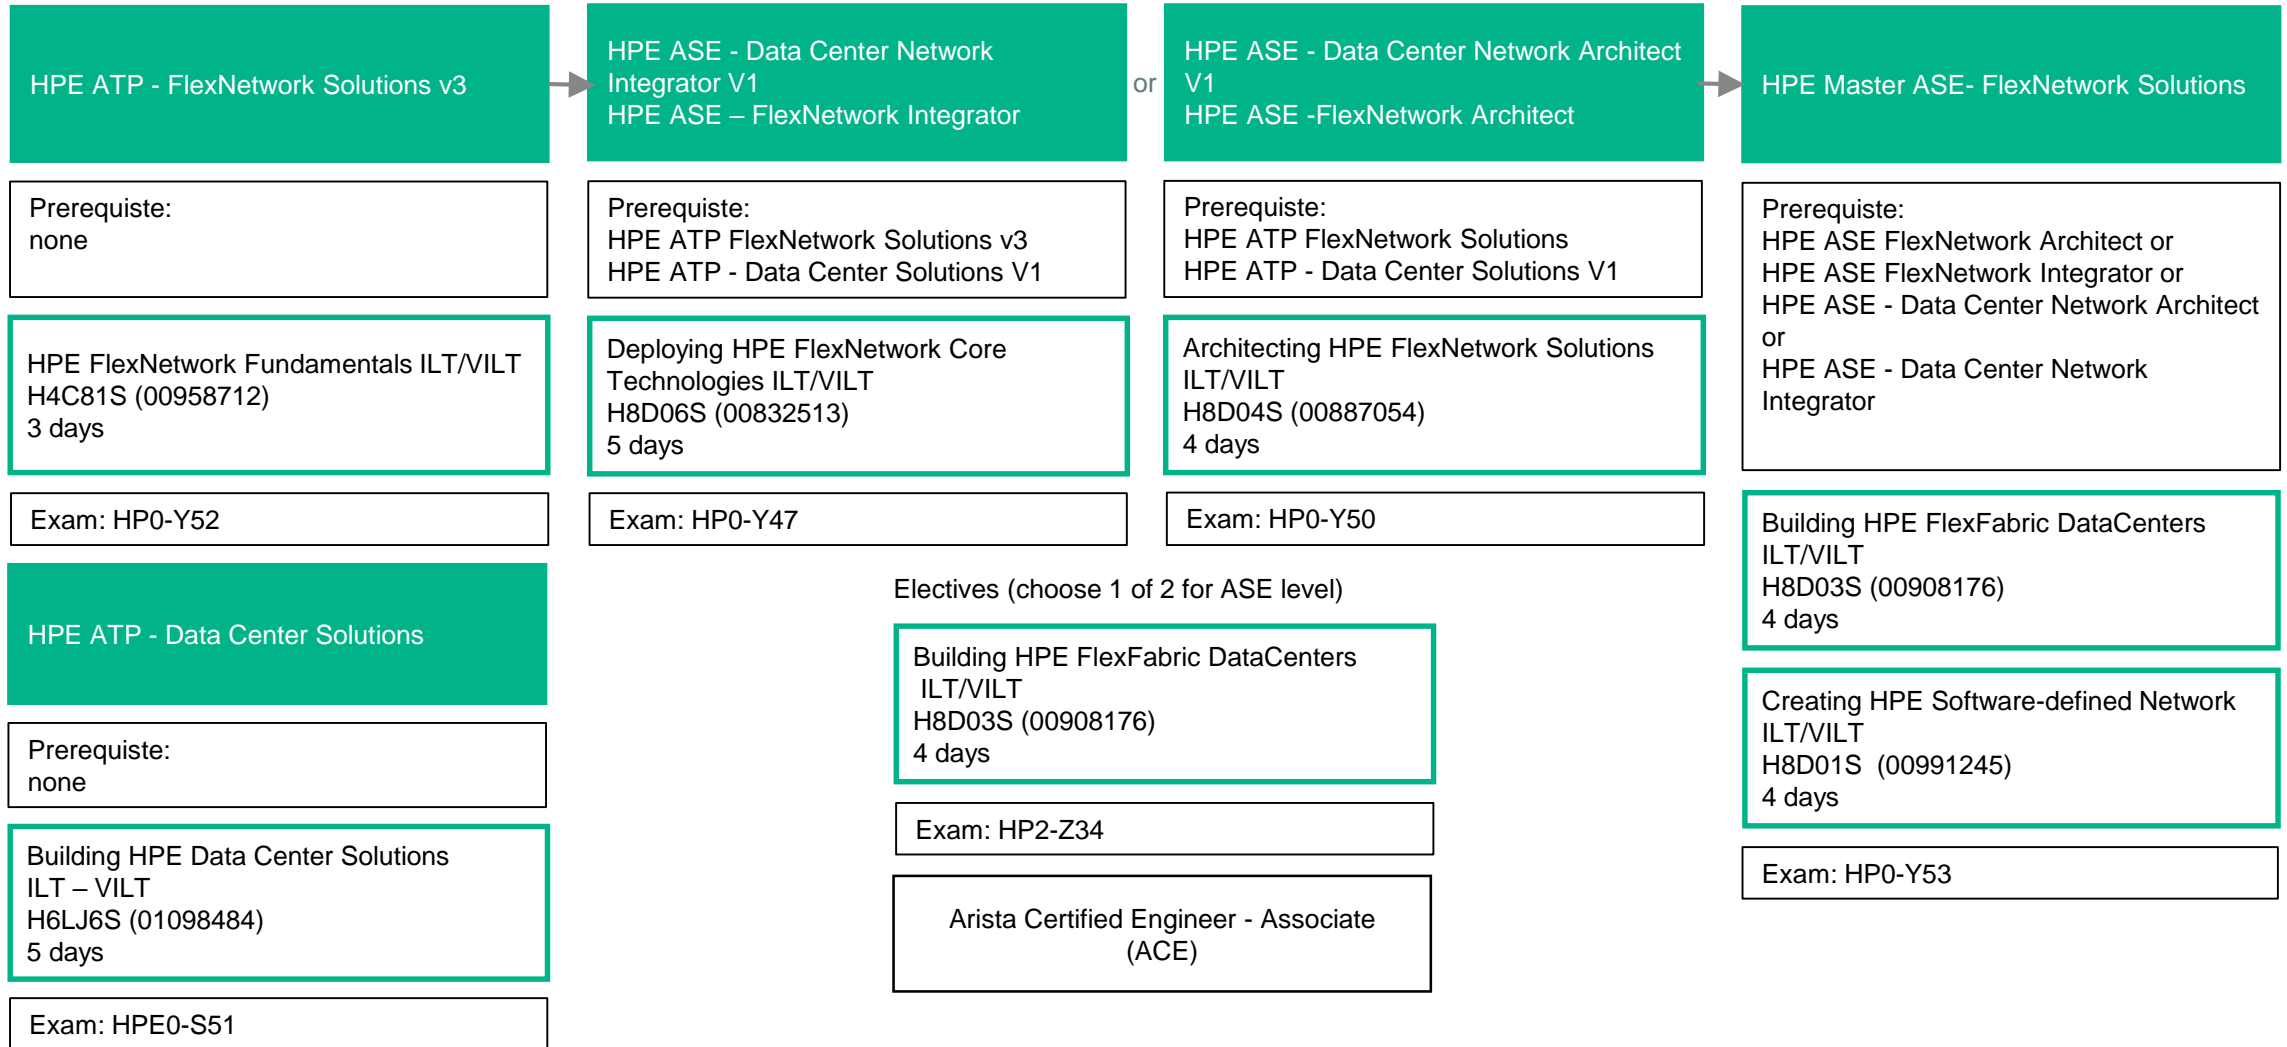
HPE ATP - FlexNetwork Solutions v3

Prerequiste:
none

HPE FlexNetwork Fundamentals ILT/VILT
H4C81S (00958712)
3 days

Exam: HP0-Y52

HPE ATP - Data Center Solutions

Prerequiste:
none

Building HPE Data Center Solutions
ILT – VILT
H6LJ6S (01098484)
5 days

Exam: HPE0-S51

HPE ASE - Data Center Network Integrator V1
HPE ASE – FlexNetwork Integrator

Prerequiste:
HPE ATP FlexNetwork Solutions v3
HPE ATP - Data Center Solutions V1

Deploying HPE FlexNetwork Core Technologies ILT/VILT
H8D06S (00832513)
5 days

Exam: HP0-Y47

or

HPE ASE - Data Center Network Architect V1
HPE ASE -FlexNetwork Architect

Prerequiste:
HPE ATP FlexNetwork Solutions
HPE ATP - Data Center Solutions V1

Architecting HPE FlexNetwork Solutions
ILT/VILT
H8D04S (00887054)
4 days

Exam: HP0-Y50

Electives (choose 1 of 2 for ASE level)

Building HPE FlexFabric DataCenters
ILT/VILT
H8D03S (00908176)
4 days

Exam: HP2-Z34

Arista Certified Engineer - Associate
(ACE)

HPE Master ASE- FlexNetwork Solutions

Prerequiste:
HPE ASE FlexNetwork Architect or
HPE ASE FlexNetwork Integrator or
HPE ASE - Data Center Network Architect or
HPE ASE - Data Center Network Integrator

Building HPE FlexFabric DataCenters
ILT/VILT
H8D03S (00908176)
4 days

Creating HPE Software-defined Network
ILT/VILT
H8D01S (00991245)
4 days

Exam: HP0-Y53